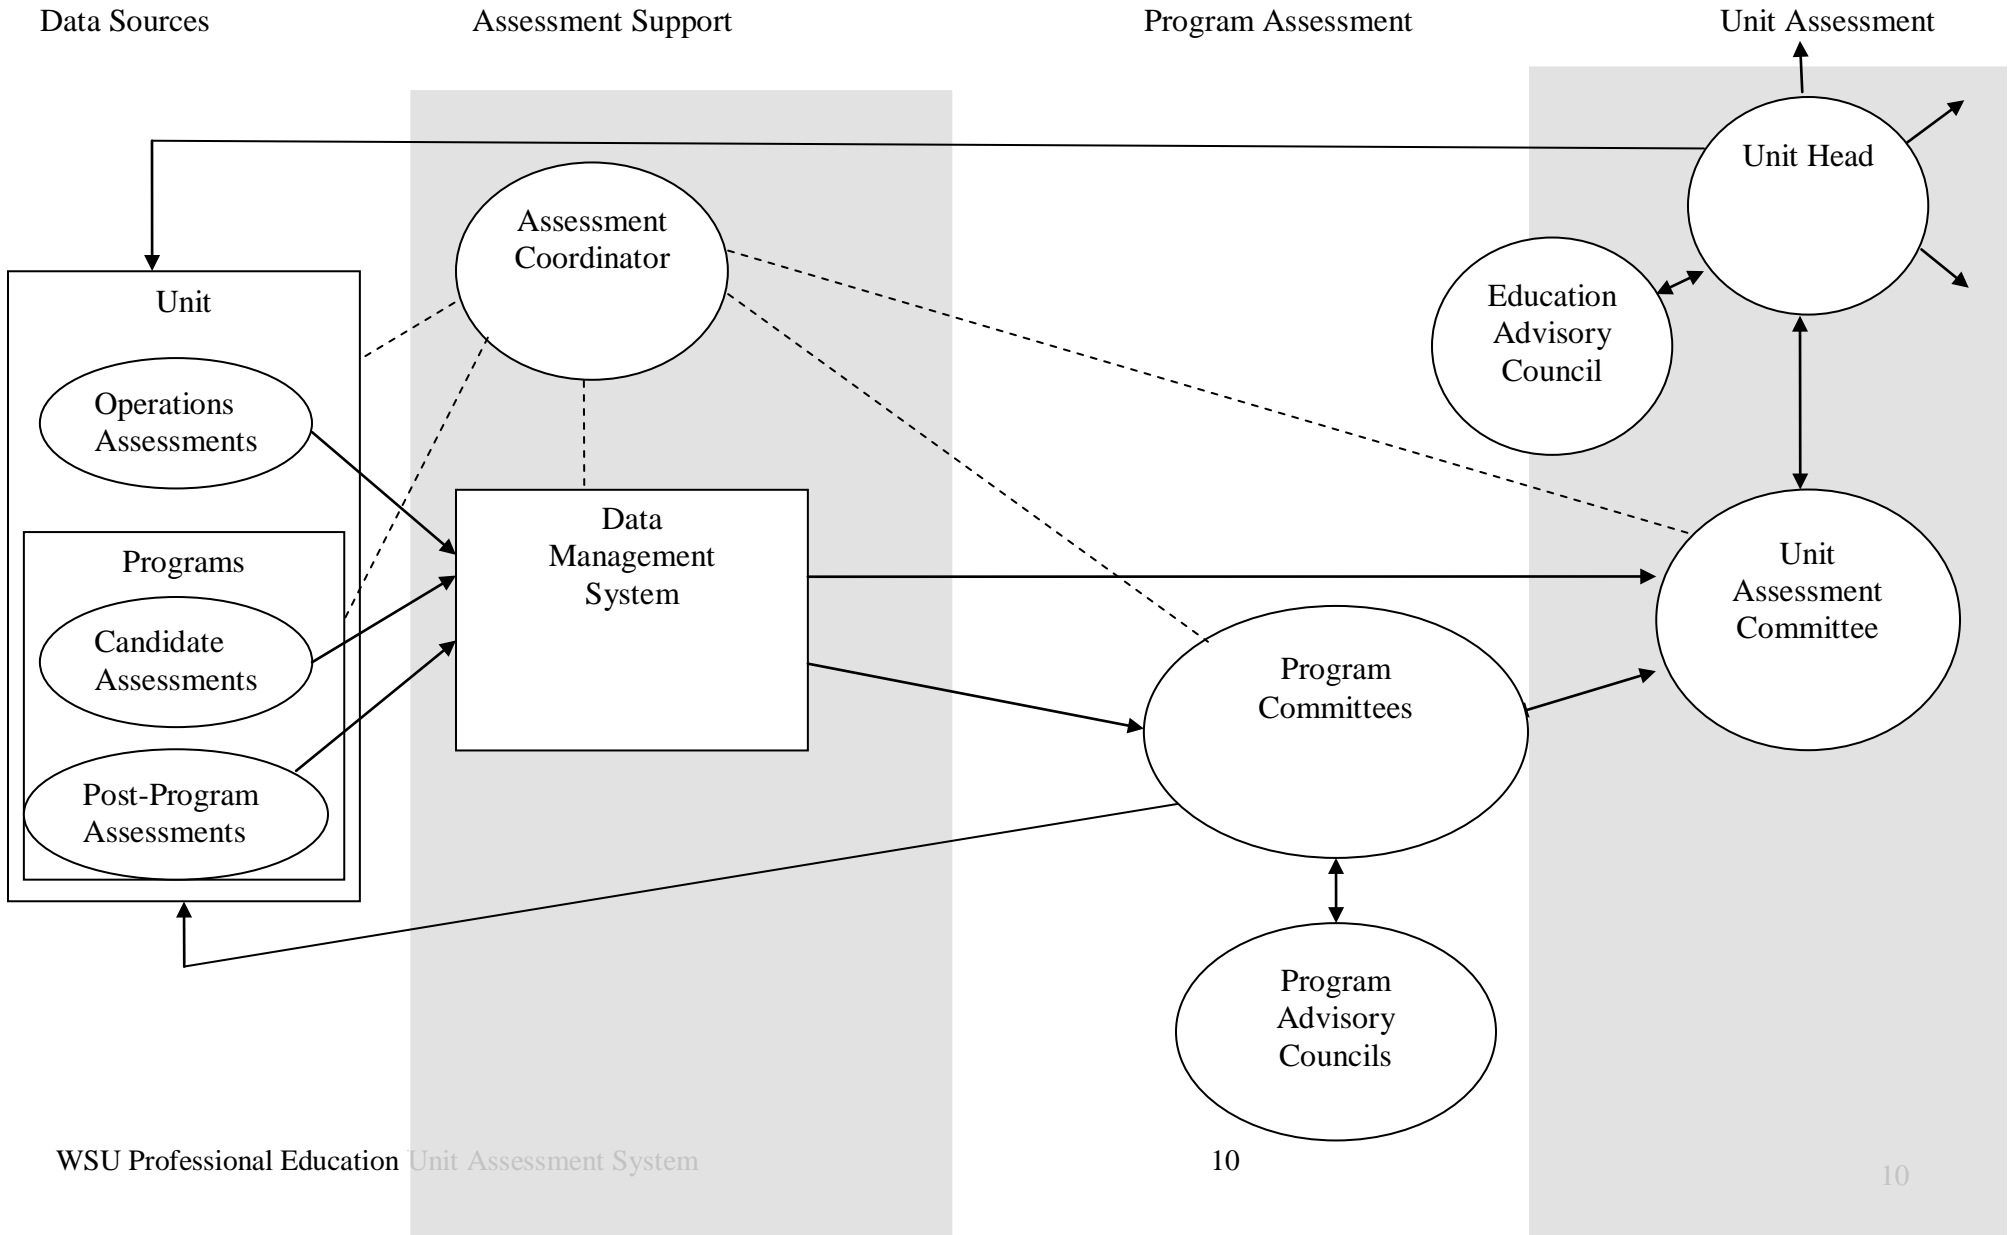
Data Sources

Assessment Support

Program Assessment

Unit Assessment

Unit Head

Assessment Coordinator

Education Advisory Council

Unit

Operations Assessments

Programs

Candidate Assessments

Post-Program Assessments

Data Management System

Unit Assessment Committee

Program Committees

Program Advisory Councils

WSU Professional Education Unit Assessment System

10

10